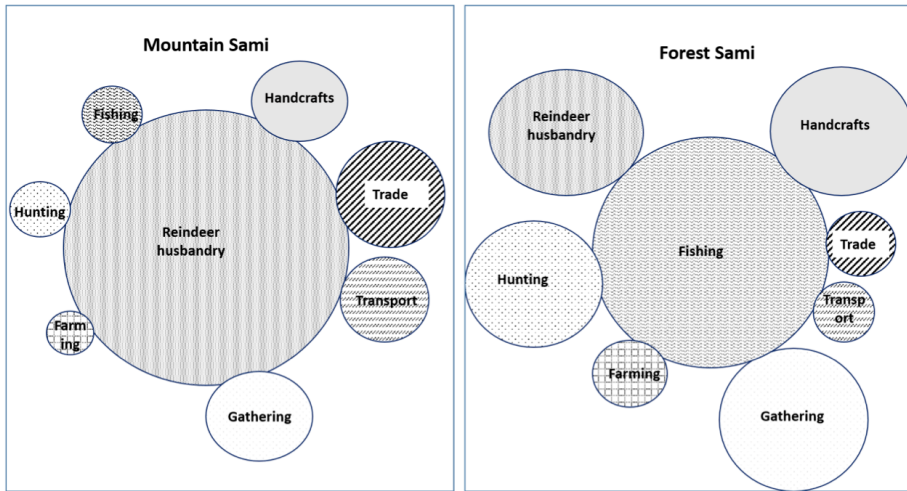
Mountain Sami

Fishing

Handcrafts

Trade

Hunting

Reindeer husbandry

Transport

Farm ing

Gathering

Forest Sami

Reindeer husbandry

Handcrafts

Fishing

Trade

Hunting

Transp ort

Farming

Gathering